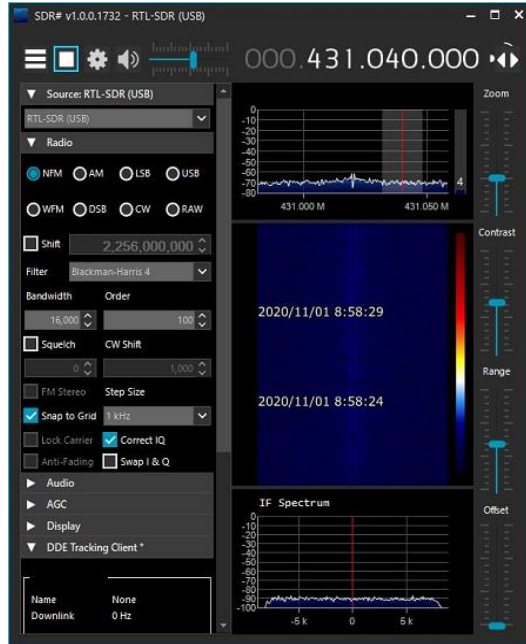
SDR# v1.0.0.1732 - RTL-SDR (USB)

000.431.040.000

▼ Source: RTL-SDR (USB)

RTL-SDR (USB)

▼ Radio

NFM AM LSB USB

WFM DSB CW RAW

Shift 2,256,000,000

Filter Blackman-Harris 4

Bandwidth Order

16,000 100

Squelch CW Shift

0 1,000

FM Stereo Step Size

Snap to Grid 1 kHz

Lock Carrier Correct IQ

Anti-Fading Swap I & Q

▶ Audio

▶ AGC

▶ Display

▼ DDE Tracking Client *

Name None

Downlink 0 Hz

0
-10
-20
-30
-40
-50
-60
-70
-80

4

431.000 M 431.050 M

2020/11/01 8:58:29

2020/11/01 8:58:24

IF Spectrum

0
-10
-20
-30
-40
-50
-60
-70
-80
-90
-100

-5 k 0 5 k

Zoom

Contrast

Range

Offset